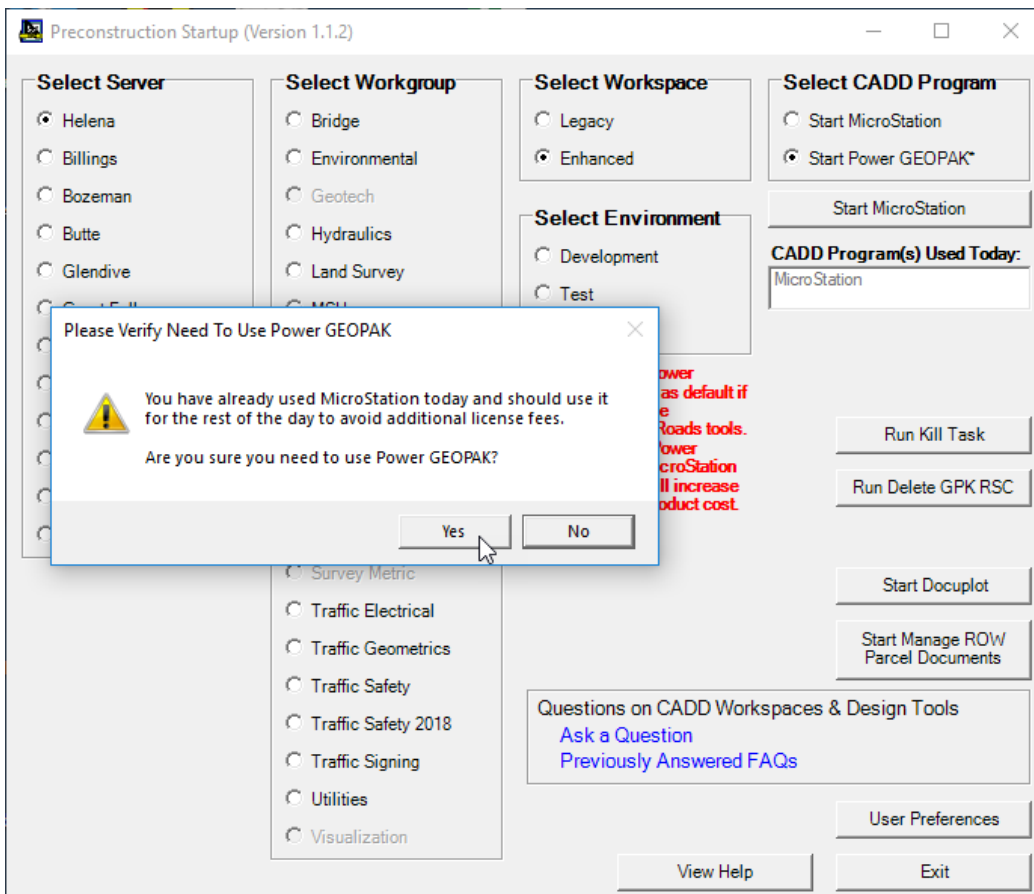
Preconstruction Startup (Version 1.1.2)

Select Server
Helena
Billings
Bozeman
Butte
Glendive
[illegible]

Select Workgroup
Bridge
Environmental
Geotech
Hydraulics
Land Survey
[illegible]
Survey Metric
Traffic Electrical
Traffic Geometrics
Traffic Safety
Traffic Safety 2018
Traffic Signing
Utilities
Visualization

Select Workspace
Legacy
Enhanced

Select Environment
Development
Test

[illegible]ower
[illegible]as default if
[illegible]e
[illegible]Roads tools.
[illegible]Power
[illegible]croStation
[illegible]ll increase
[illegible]oduct cost.

Select CADD Program
Start MicroStation
Start Power GEOPAK*

Start MicroStation

CADD Program(s) Used Today:
MicroStation

Run Kill Task
Run Delete GPK RSC
Start Docuplot
Start Manage ROW Parcel Documents

Questions on CADD Workspaces & Design Tools
Ask a Question
Previously Answered FAQs

User Preferences
View Help
Exit

Please Verify Need To Use Power GEOPAK

You have already used MicroStation today and should use it for the rest of the day to avoid additional license fees.

Are you sure you need to use Power GEOPAK?

Yes
No